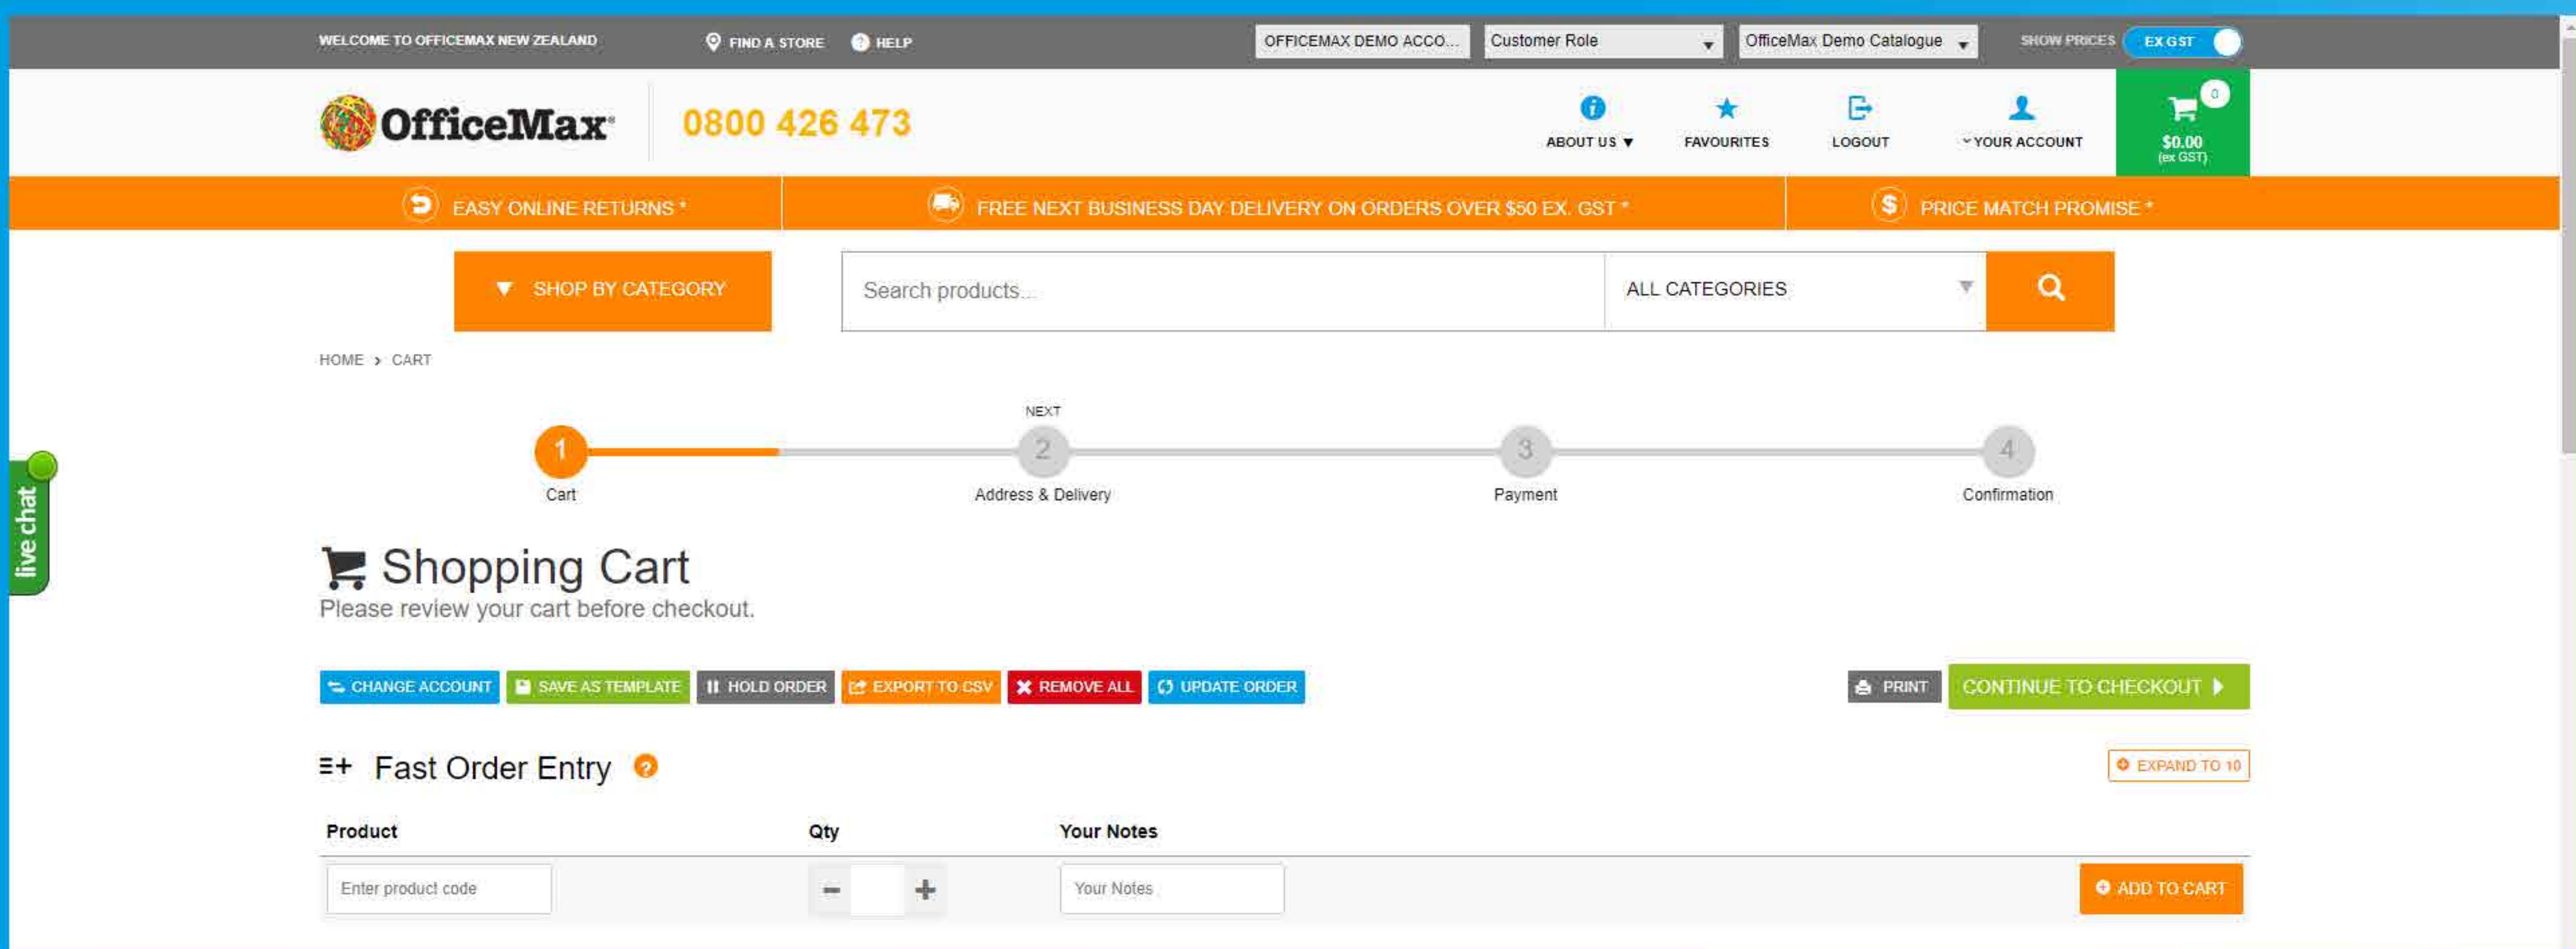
WELCOME TO OFFICEMAX NEW ZEALAND FIND A STORE HELP OFFICEMAX DEMO ACCO... Customer Role OfficeMax Demo Catalogue SHOW PRICES EX GST

OfficeMax 0800 426 473

ABOUT US ▼ FAVOURITES LOGOUT YOUR ACCOUNT 0 $0.00 (ex GST)

EASY ONLINE RETURNS * FREE NEXT BUSINESS DAY DELIVERY ON ORDERS OVER $50 EX. GST * PRICE MATCH PROMISE *

SHOP BY CATEGORY Search products... ALL CATEGORIES

HOME › CART

NEXT

1 Cart 2 Address & Delivery 3 Payment 4 Confirmation

live chat

Shopping Cart
Please review your cart before checkout.

CHANGE ACCOUNT SAVE AS TEMPLATE HOLD ORDER EXPORT TO CSV REMOVE ALL UPDATE ORDER PRINT CONTINUE TO CHECKOUT

Fast Order Entry EXPAND TO 10

| Product | Qty | Your Notes |
|---|---|---|
| Enter product code | − + | Your Notes |

ADD TO CART